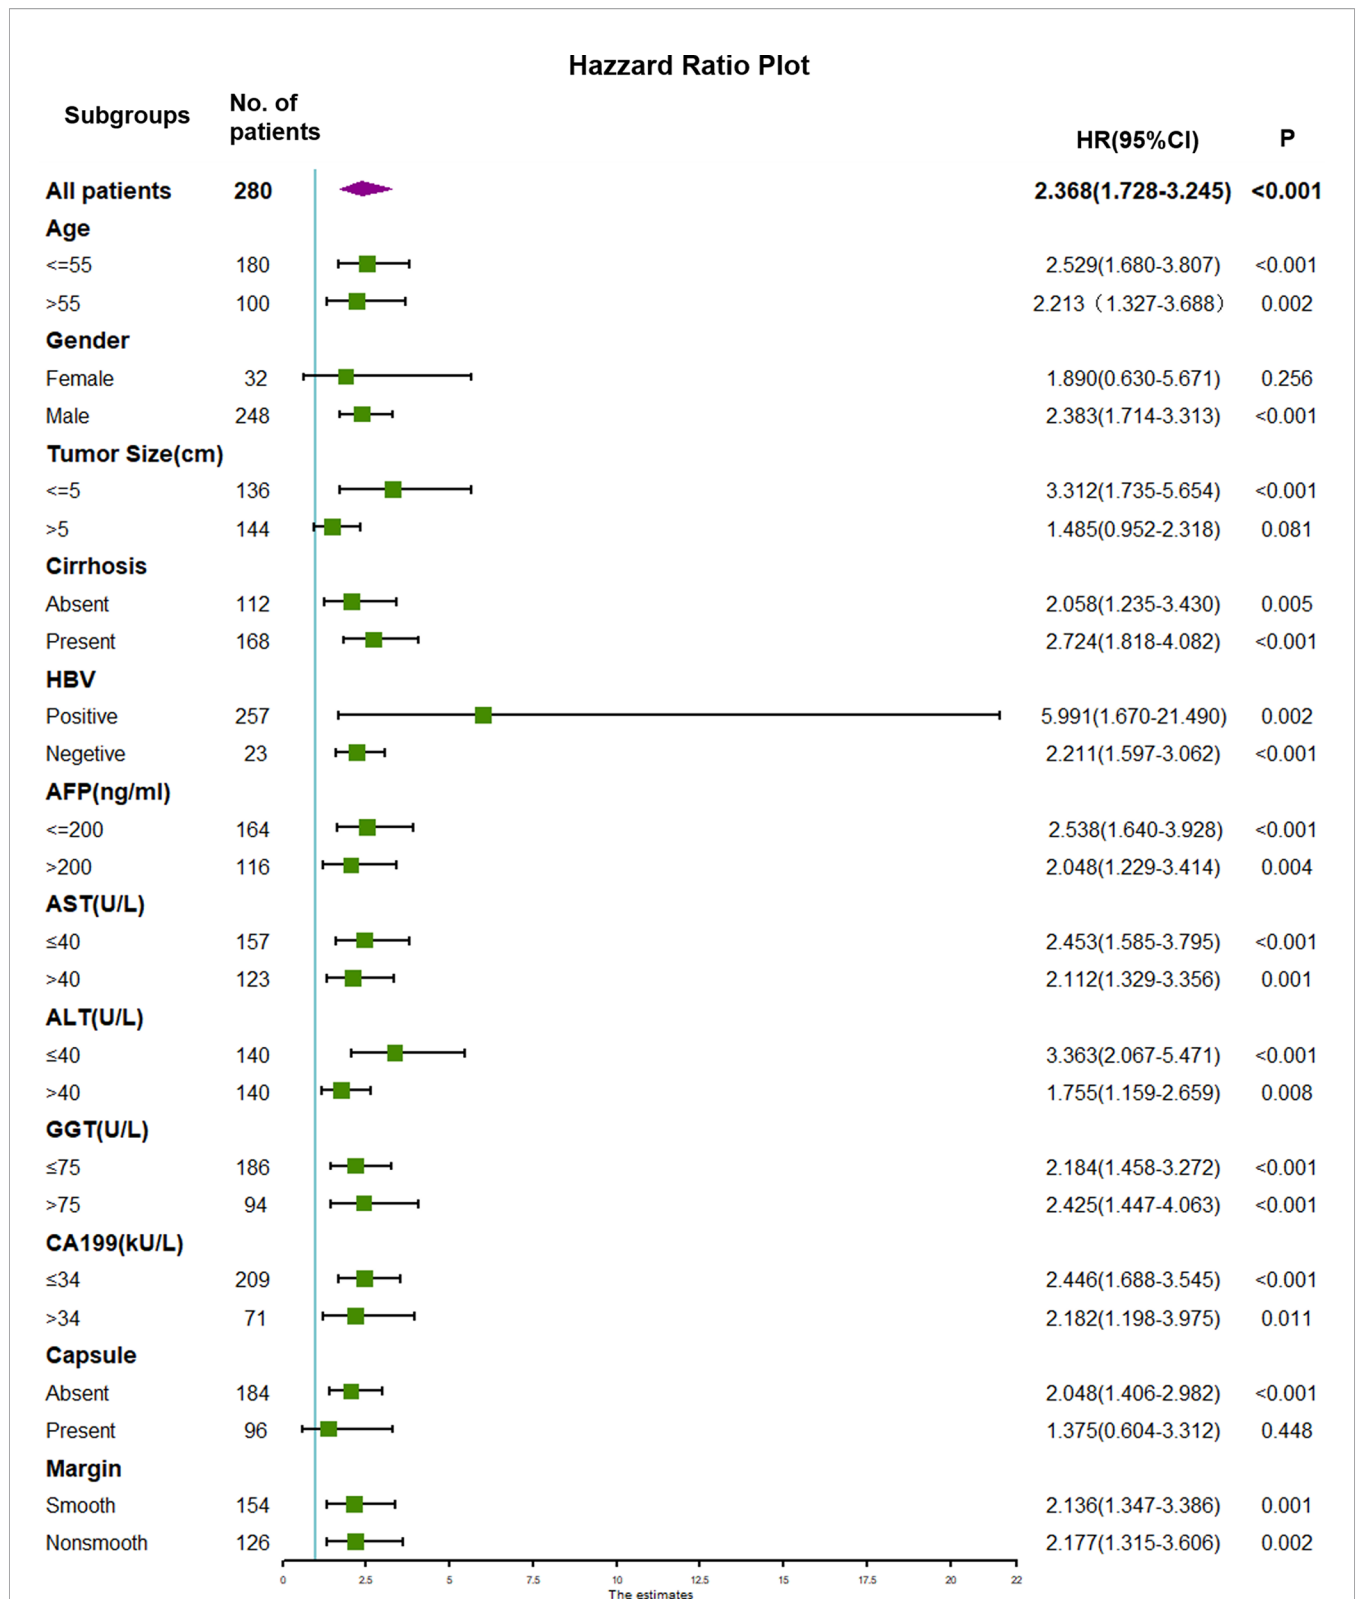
Hazzard Ratio Plot

| Subgroups | No. of patients | HR(95%CI) | P |
|---|---|---|---|
| All patients | 280 | 2.368(1.728-3.245) | <0.001 |
| Age | | | |
| <=55 | 180 | 2.529(1.680-3.807) | <0.001 |
| >55 | 100 | 2.213（1.327-3.688） | 0.002 |
| Gender | | | |
| Female | 32 | 1.890(0.630-5.671) | 0.256 |
| Male | 248 | 2.383(1.714-3.313) | <0.001 |
| Tumor Size(cm) | | | |
| <=5 | 136 | 3.312(1.735-5.654) | <0.001 |
| >5 | 144 | 1.485(0.952-2.318) | 0.081 |
| Cirrhosis | | | |
| Absent | 112 | 2.058(1.235-3.430) | 0.005 |
| Present | 168 | 2.724(1.818-4.082) | <0.001 |
| HBV | | | |
| Positive | 257 | 5.991(1.670-21.490) | 0.002 |
| Negetive | 23 | 2.211(1.597-3.062) | <0.001 |
| AFP(ng/ml) | | | |
| <=200 | 164 | 2.538(1.640-3.928) | <0.001 |
| >200 | 116 | 2.048(1.229-3.414) | 0.004 |
| AST(U/L) | | | |
| ≤40 | 157 | 2.453(1.585-3.795) | <0.001 |
| >40 | 123 | 2.112(1.329-3.356) | 0.001 |
| ALT(U/L) | | | |
| ≤40 | 140 | 3.363(2.067-5.471) | <0.001 |
| >40 | 140 | 1.755(1.159-2.659) | 0.008 |
| GGT(U/L) | | | |
| ≤75 | 186 | 2.184(1.458-3.272) | <0.001 |
| >75 | 94 | 2.425(1.447-4.063) | <0.001 |
| CA199(kU/L) | | | |
| ≤34 | 209 | 2.446(1.688-3.545) | <0.001 |
| >34 | 71 | 2.182(1.198-3.975) | 0.011 |
| Capsule | | | |
| Absent | 184 | 2.048(1.406-2.982) | <0.001 |
| Present | 96 | 1.375(0.604-3.312) | 0.448 |
| Margin | | | |
| Smooth | 154 | 2.136(1.347-3.386) | 0.001 |
| Nonsmooth | 126 | 2.177(1.315-3.606) | 0.002 |

0 2.5 5 7.5 10 12.5 15 17.5 20 22
The estimates